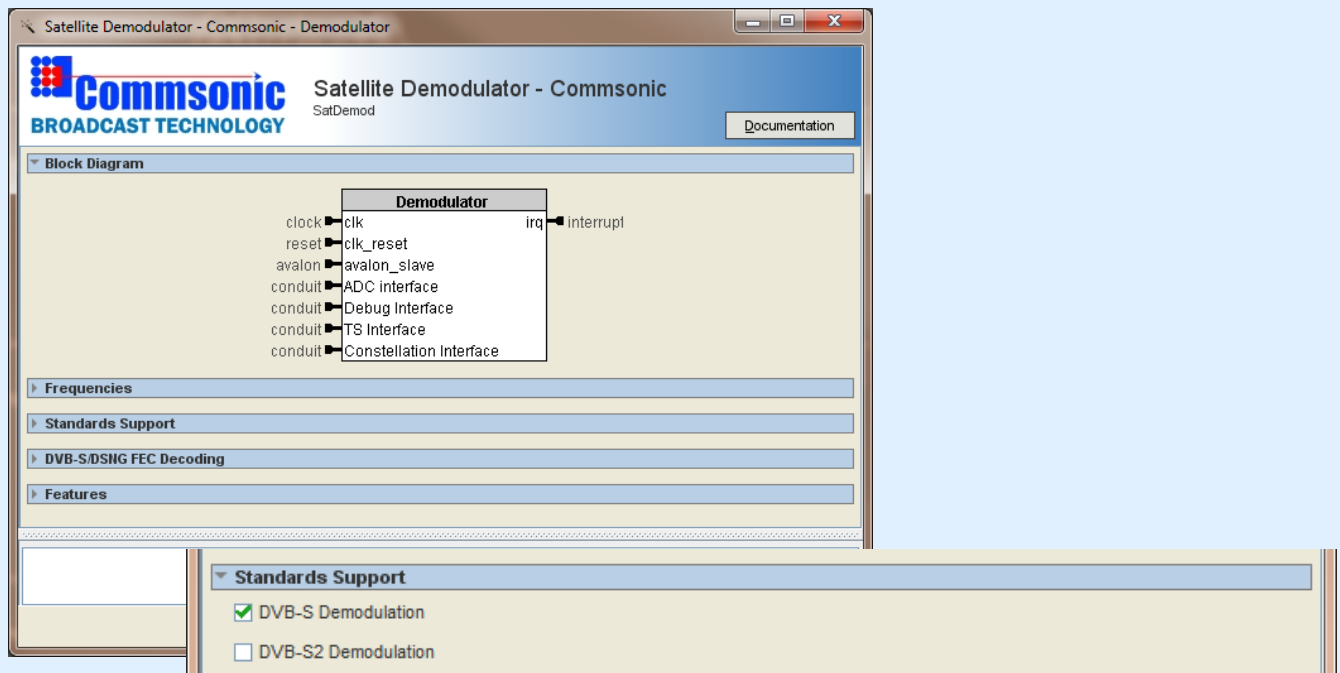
Satellite Demodulator - Commsonic - Demodulator

Commsonic
BROADCAST TECHNOLOGY

Satellite Demodulator - Commsonic
SatDemod

Documentation

Block Diagram

Demodulator

clock clk
reset clk_reset
avalon avalon_slave
conduit ADC interface
conduit Debug Interface
conduit TS Interface
conduit Constellation Interface
irq interrupt

Frequencies

Standards Support

DVB-S/DSNG FEC Decoding

Features

Standards Support

DVB-S Demodulation

DVB-S2 Demodulation